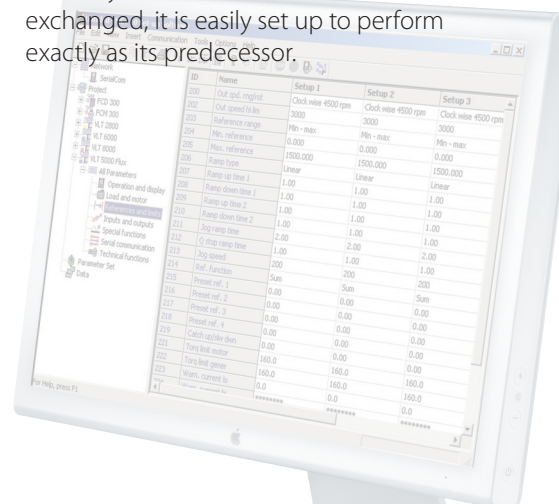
exchanged, it is easily set up to perform exactly as its predecessor.

Network
SerialCom
Project
FCD 300
FCM 300
VLT 2800
VLT 6000
VLT 8000
VLT 5000 Flux
All Parameters
Operation and display
Load and motor
References and limits
Inputs and outputs
Special functions
Serial communication
Technical functions
Parameter Set
Data

| ID | Name | Setup 1 | Setup 2 | Setup 3 |
|---|---|---|---|---|
| 200 | Out.spd. rng/rot | Clock wise 4500 rpm | Clock wise 4500 rpm | Clock wise 4500 rpm |
| 202 | Out speed hi lim | 3000 | 3000 | 3000 |
| 203 | Reference range | Min - max | Min - max | Min - max |
| 204 | Min. reference | 0.000 | 0.000 | 0.000 |
| 205 | Max. reference | 1500.000 | 1500.000 | 1500.000 |
| 206 | Ramp type | Linear | Linear | Linear |
| 207 | Ramp up time 1 | 1.00 | 1.00 | 1.00 |
| 208 | Ramp down time 1 | 1.00 | 1.00 | 1.00 |
| 209 | Ramp up time 2 | 1.00 | 1.00 | 1.00 |
| 210 | Ramp down time 2 | 1.00 | 1.00 | 1.00 |
| 211 | Jog ramp time | 2.00 | 2.00 | 1.00 |
| 212 | Q stop ramp time | 2.00 | 2.00 | 2.00 |
| 213 | Jog speed | 200 | 200 | 1.00 |
| 214 | Ref. function | Sum | 200 | 200 |
| 215 | Preset ref. 1 | 0.00 | Sum | Sum |
| 216 | Preset ref. 2 | 0.00 | 0.00 | 0.00 |
| 217 | Preset ref. 3 | 0.00 | 0.00 | 0.00 |
| 218 | Preset ref. 4 | 0.00 | 0.00 | 0.00 |
| 219 | Catch up/slw dwn | 0.00 | 0.00 | 0.00 |
| 221 | Torq limit motor | 160.0 | 0.00 | 0.00 |
| 222 | Torq limit gener | 160.0 | 160.0 | 0.00 |
| 223 | Warn. current lo | 0.0 | 160.0 | 160.0 |
| | | ******** | 0.0 | 160.0 |
| | | | ******** | 0.0 |
| | | | | ******** |

For Help, press F1